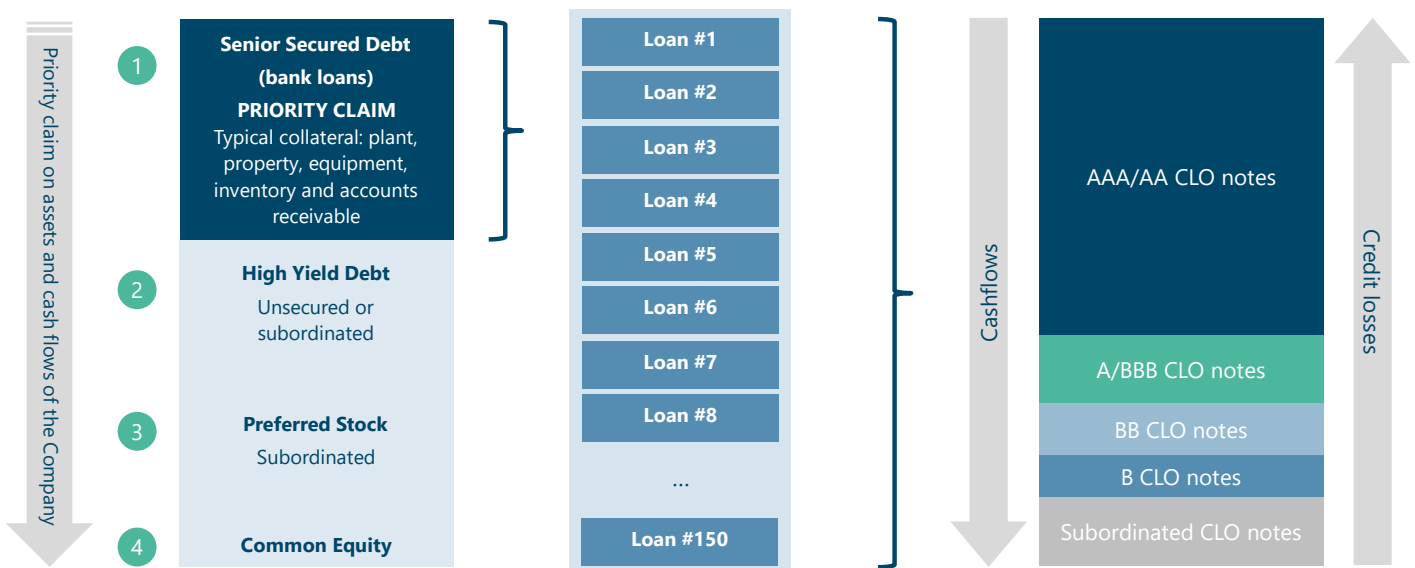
Priority claim on assets and cash flows of the Company

1

Senior Secured Debt
(bank loans)
PRIORITY CLAIM
Typical collateral: plant, property, equipment, inventory and accounts receivable

2

High Yield Debt
Unsecured or subordinated

3

Preferred Stock
Subordinated

4

Common Equity

Loan #1
Loan #2
Loan #3
Loan #4
Loan #5
Loan #6
Loan #7
Loan #8
...
Loan #150

Cashflows

AAA/AA CLO notes
A/BBB CLO notes
BB CLO notes
B CLO notes
Subordinated CLO notes

Credit losses